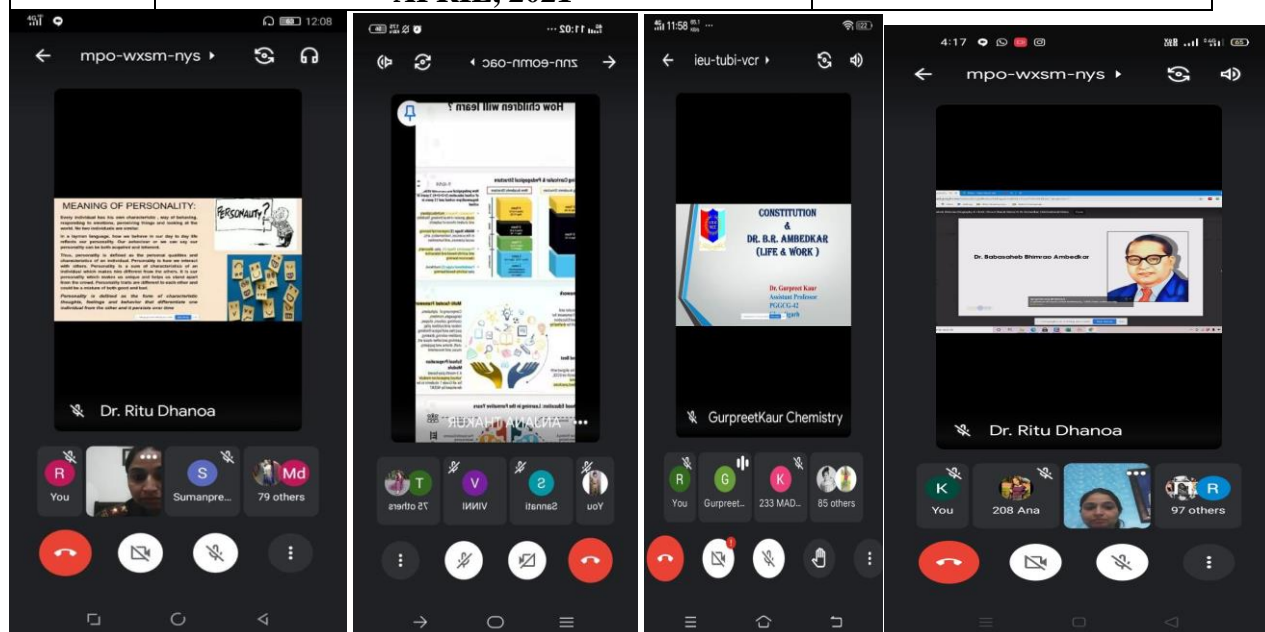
APRIL, 2021

12:08
mpo-wxsm-nys
MEANING OF PERSONALITY:
PERSONALITY?
Dr. Ritu Dhanoa
R You
Sumanpre...
Md 79 others

11:02
znn-eomn-oac
How children will learn ?
ANJANA THAKUR
T 75 others
V VINNI
S Sannati
You

11:58
ieu-tubi-vcr
CONSTITUTION
&
DR. B.R. AMBEDKAR
(LIFE & WORK)
Dr. Gurpreet Kaur
Assistant Professor
PGGCG-42
GurpreetKaur Chemistry
R You
G Gurpreet...
K 233 MAD...
85 others

4:17
mpo-wxsm-nys
Dr. Babasaheb Bhimrao Ambedkar
Dr. Ritu Dhanoa
K You
208 Ana
R 97 others